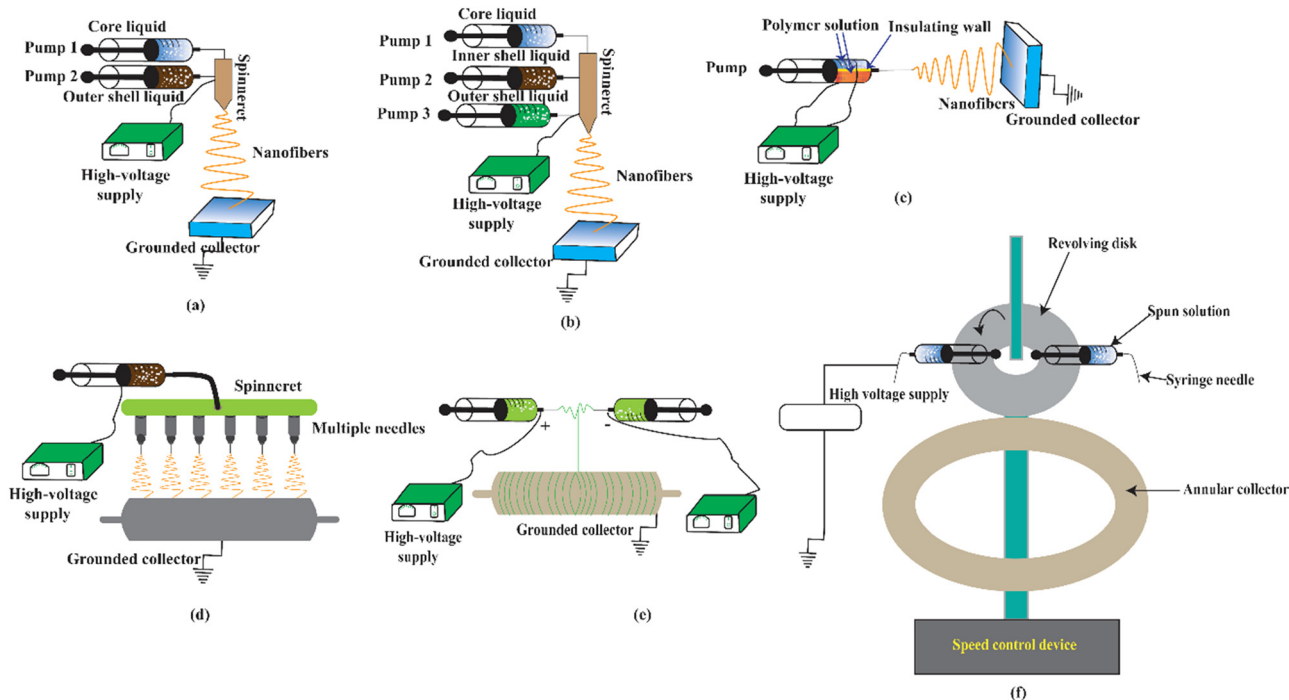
Core liquid
Pump 1
Pump 2
Outer shell liquid
Spinneret
Nanofibers
High-voltage supply
Grounded collector
(a)

Core liquid
Pump 1
Inner shell liquid
Pump 2
Outer shell liquid
Pump 3
Spinneret
Nanofibers
High-voltage supply
Grounded collector
(b)

Polymer solution
Insulating wall
Pump
Nanofibers
Grounded collector
High-voltage supply
(c)

Spinneret
Multiple needles
High-voltage supply
Grounded collector
(d)

+
-
High-voltage supply
Grounded collector
(e)

Revolving disk
Spun solution
Syringe needle
High voltage supply
Annular collector
Speed control device
(f)